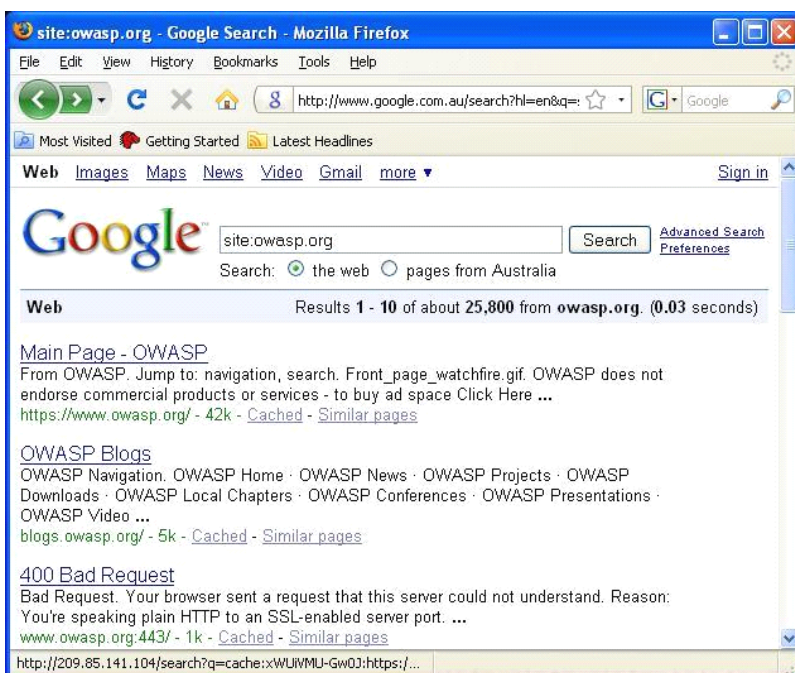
site:owasp.org - Google Search - Mozilla Firefox

File Edit View History Bookmarks Tools Help

http://www.google.com.au/search?hl=en&q=:

Google

Most Visited Getting Started Latest Headlines

Web Images Maps News Video Gmail more ▾ Sign in

Google

site:owasp.org Search Advanced Search Preferences

Search: the web pages from Australia

Web Results **1** - **10** of about **25,800** from **owasp.org**. (**0.03** seconds)

Main Page - OWASP
From OWASP. Jump to: navigation, search. Front_page_watchfire.gif. OWASP does not endorse commercial products or services - to buy ad space Click Here **...**
https://www.owasp.org/ - 42k - Cached - Similar pages

OWASP Blogs
OWASP Navigation. OWASP Home · OWASP News · OWASP Projects · OWASP Downloads · OWASP Local Chapters · OWASP Conferences · OWASP Presentations · OWASP Video **...**
blogs.owasp.org/ - 5k - Cached - Similar pages

400 Bad Request
Bad Request. Your browser sent a request that this server could not understand. Reason: You're speaking plain HTTP to an SSL-enabled server port. **...**
www.owasp.org:443/ - 1k - Cached - Similar pages

http://209.85.141.104/search?q=cache:xWUiVMU-Gw0J:https:/...